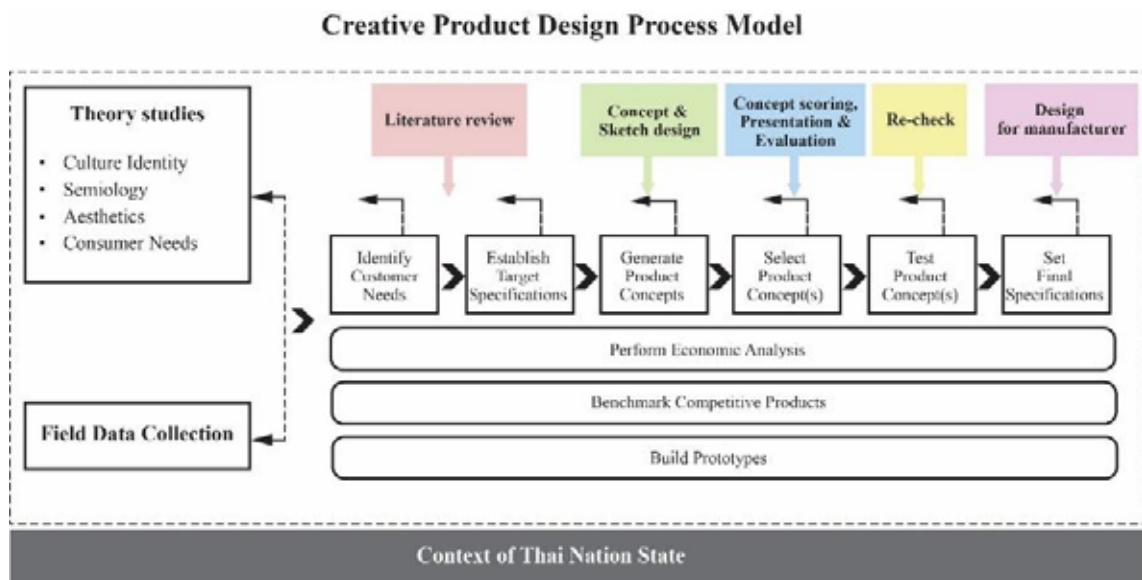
Creative Product Design Process Model

Theory studies

- Culture Identity
- Semiology
- Aesthetics
- Consumer Needs

Field Data Collection

Literature review

Concept & Sketch design

Concept scoring, Presentation & Evaluation

Re-check

Design for manufacturer

Identify Customer Needs

Establish Target Specifications

Generate Product Concepts

Select Product Concept(s)

Test Product Concept(s)

Set Final Specifications

Perform Economic Analysis

Benchmark Competitive Products

Build Prototypes

Context of Thai Nation State